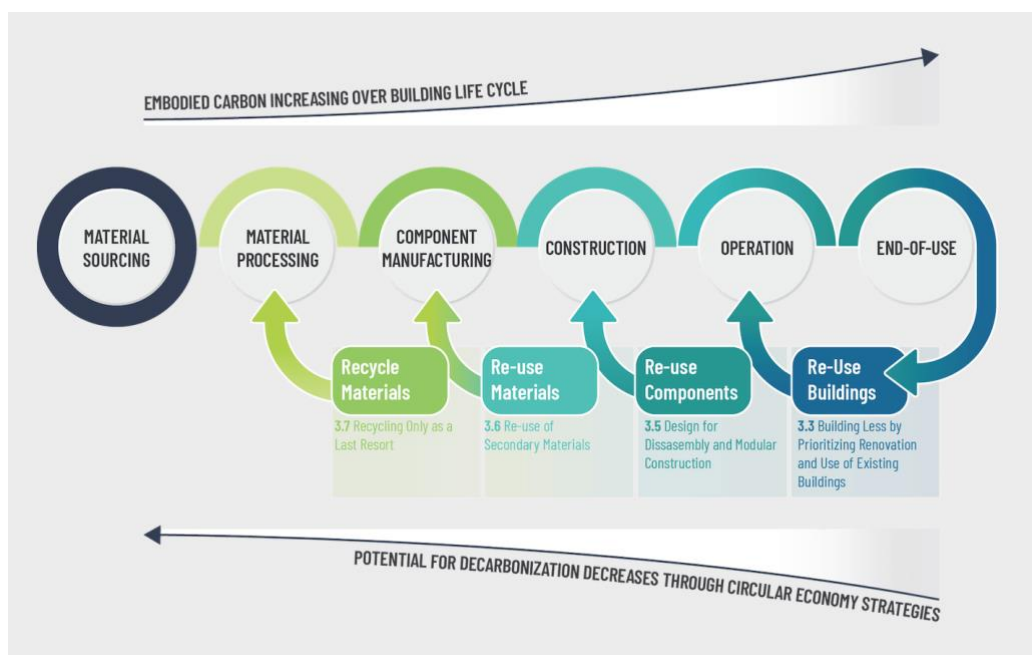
EMBODIED CARBON INCREASING OVER BUILDING LIFE CYCLE

MATERIAL SOURCING

MATERIAL PROCESSING

COMPONENT MANUFACTURING

CONSTRUCTION

OPERATION

END-OF-USE

Recycle Materials

3.7 Recycling Only as a Last Resort

Re-use Materials

3.6 Re-use of Secondary Materials

Re-use Components

3.5 Design for Dissassembly and Modular Construction

Re-Use Buildings

3.3 Building Less by Prioritizing Renovation and Use of Existing Buildings

POTENTIAL FOR DECARBONIZATION DECREASES THROUGH CIRCULAR ECONOMY STRATEGIES